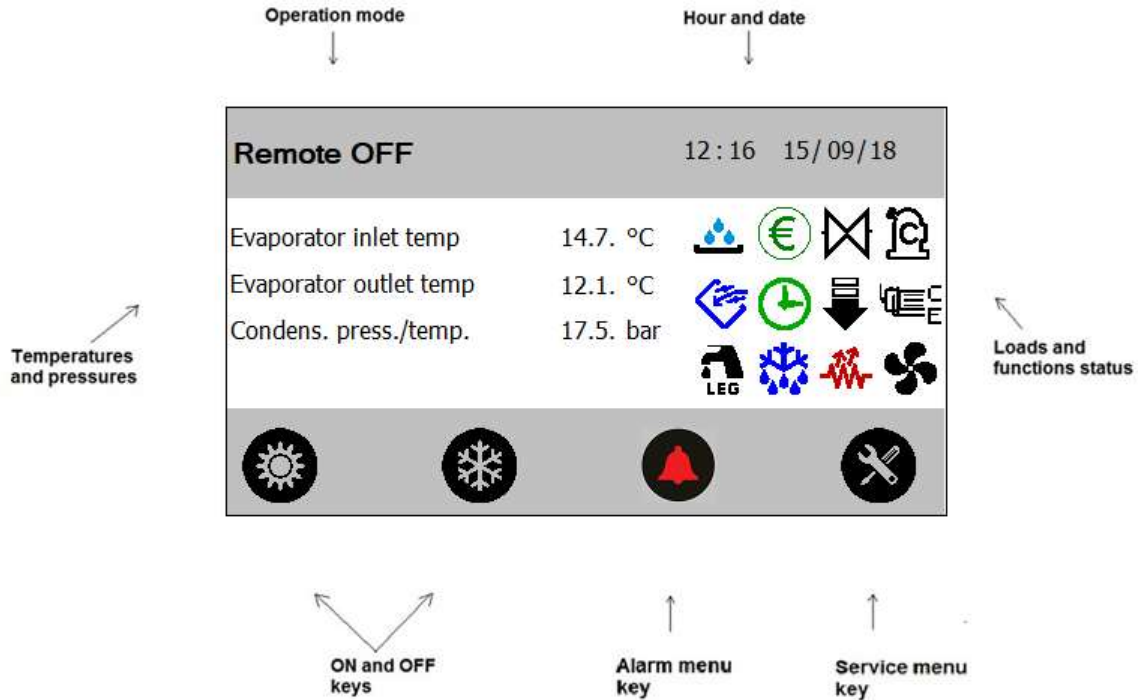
Operation mode

Hour and date

Remote OFF

12:16 15/09/18

Evaporator inlet temp 14.7. °C

Evaporator outlet temp 12.1. °C

Condens. press./temp. 17.5. bar

LEG

Temperatures and pressures

Loads and functions status

ON and OFF keys

Alarm menu key

Service menu key